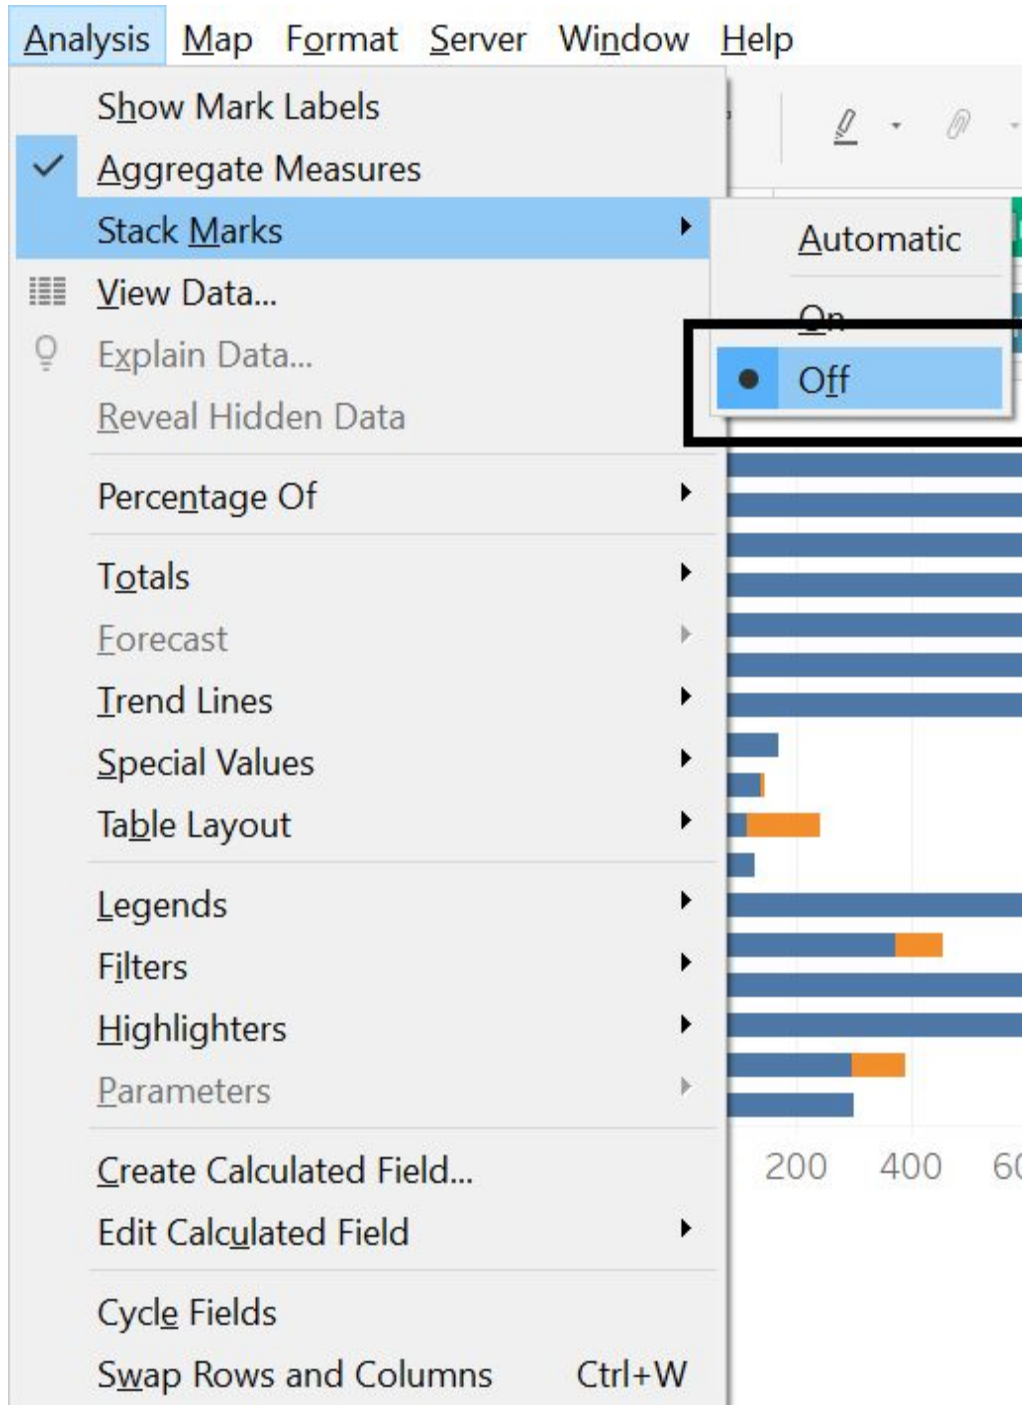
Analysis Map Format Server Window Help

Show Mark Labels
Aggregate Measures
Stack Marks
View Data...
Explain Data...
Reveal Hidden Data

Percentage Of

Totals
Forecast
Trend Lines
Special Values
Table Layout

Legends
Filters
Highlighters
Parameters

Create Calculated Field...
Edit Calculated Field

Cycle Fields
Swap Rows and Columns Ctrl+W

Automatic
On
Off

200 400 6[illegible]